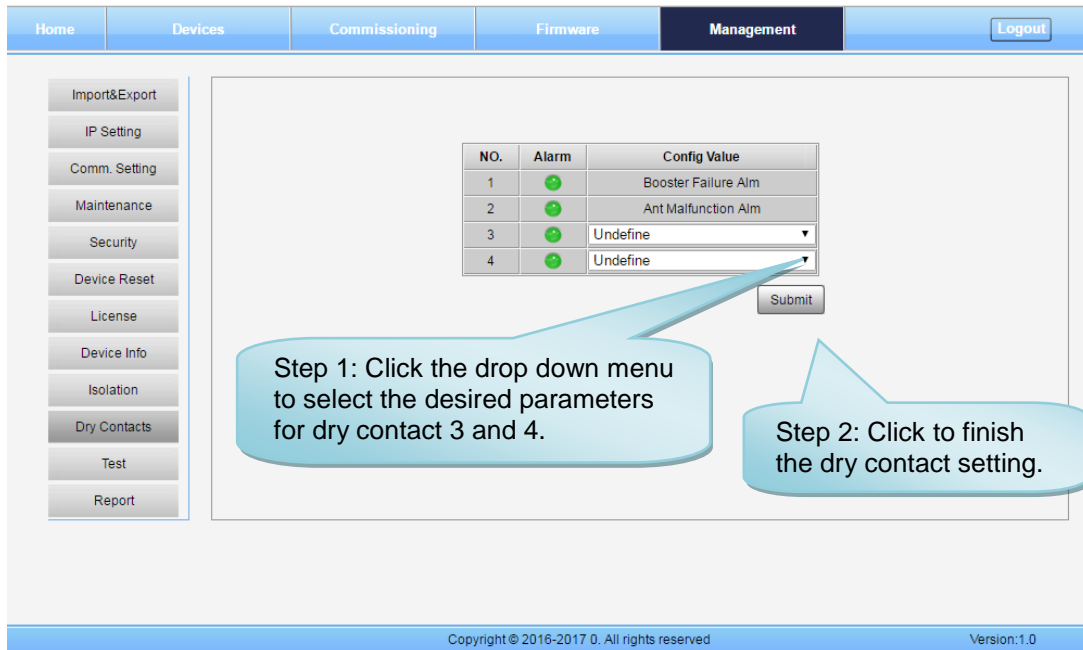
Home Devices Commissioning Firmware Management Logout

Import&Export
IP Setting
Comm. Setting
Maintenance
Security
Device Reset
License
Device Info
Isolation
Dry Contacts
Test
Report

| NO. | Alarm | Config Value |
|---|---|---|
| 1 | | Booster Failure Alm |
| 2 | | Ant Malfunction Alm |
| 3 | | Undefine |
| 4 | | Undefine |

Submit

Step 1: Click the drop down menu to select the desired parameters for dry contact 3 and 4.

Step 2: Click to finish the dry contact setting.

Copyright © 2016-2017 0. All rights reserved

Version:1.0